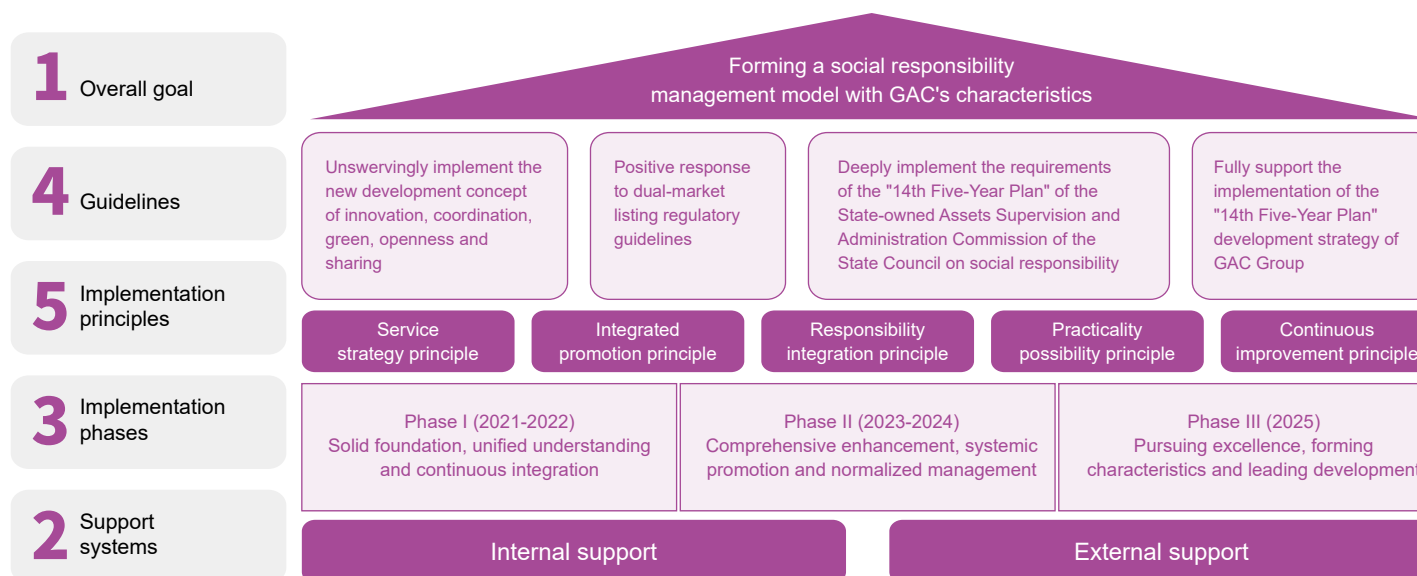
1 Overall goal

4 Guidelines

5 Implementation principles

3 Implementation phases

2 Support systems

Forming a social responsibility management model with GAC's characteristics

Unswervingly implement the new development concept of innovation, coordination, green, openness and sharing

Positive response to dual-market listing regulatory guidelines

Deeply implement the requirements of the "14th Five-Year Plan" of the State-owned Assets Supervision and Administration Commission of the State Council on social responsibility

Fully support the implementation of the "14th Five-Year Plan" development strategy of GAC Group

Service strategy principle

Integrated promotion principle

Responsibility integration principle

Practicality possibility principle

Continuous improvement principle

Phase I (2021-2022)
Solid foundation, unified understanding and continuous integration

Phase II (2023-2024)
Comprehensive enhancement, systemic promotion and normalized management

Phase III (2025)
Pursuing excellence, forming characteristics and leading development

Internal support

External support